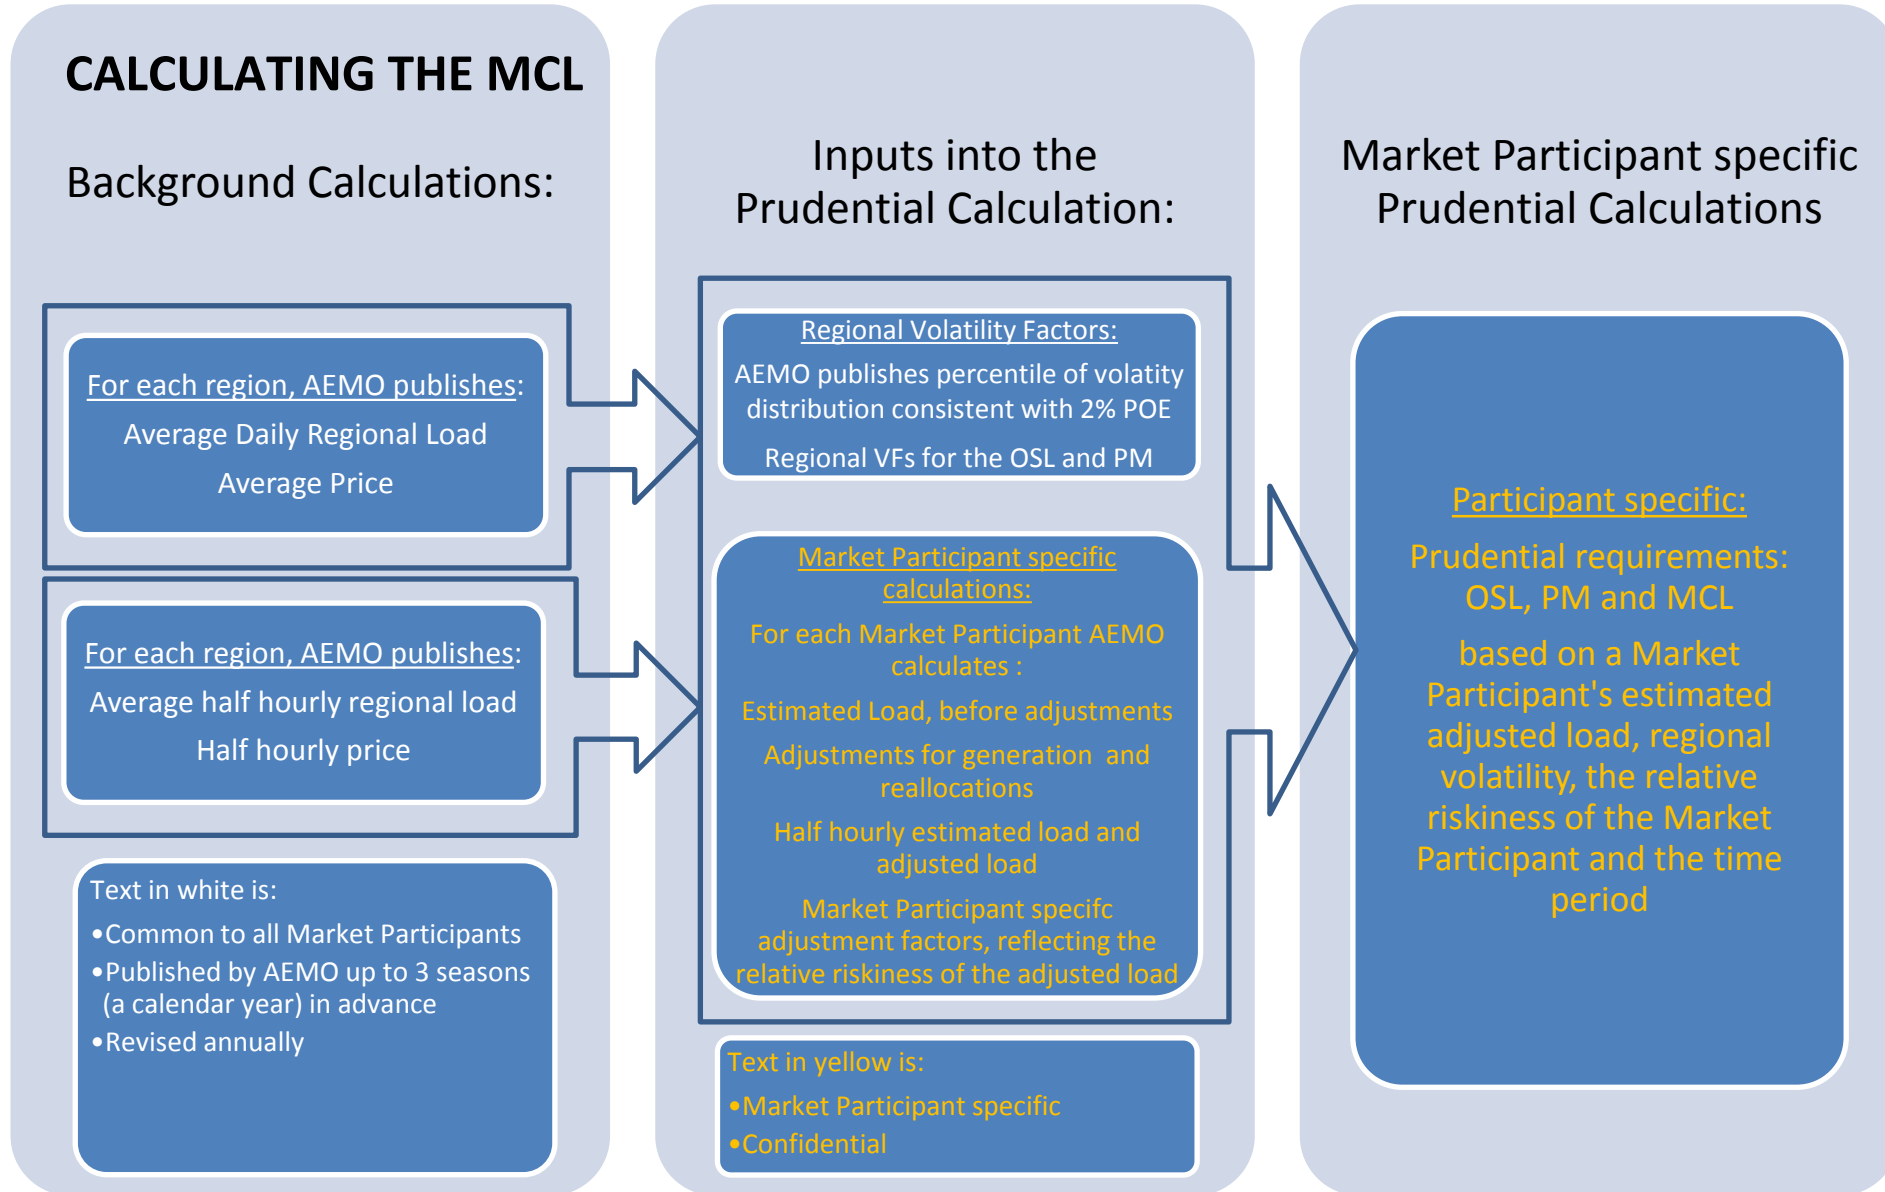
CALCULATING THE MCL

Background Calculations:

For each region, AEMO publishes:

Average Daily Regional Load

Average Price

For each region, AEMO publishes:

Average half hourly regional load

Half hourly price

Text in white is:

•Common to all Market Participants

•Published by AEMO up to 3 seasons (a calendar year) in advance

•Revised annually

Inputs into the Prudential Calculation:

Regional Volatility Factors:

AEMO publishes percentile of volatity distribution consistent with 2% POE

Regional VFs for the OSL and PM

Market Participant specific calculations:

For each Market Participant AEMO calculates :

Estimated Load, before adjustments

Adjustments for generation and reallocations

Half hourly estimated load and adjusted load

Market Participant specifc adjustment factors, reflecting the relative riskiness of the adjusted load

Text in yellow is:

•Market Participant specific

•Confidential

Market Participant specific Prudential Calculations

Participant specific:

Prudential requirements: OSL, PM and MCL

based on a Market Participant's estimated adjusted load, regional volatility, the relative riskiness of the Market Participant and the time period